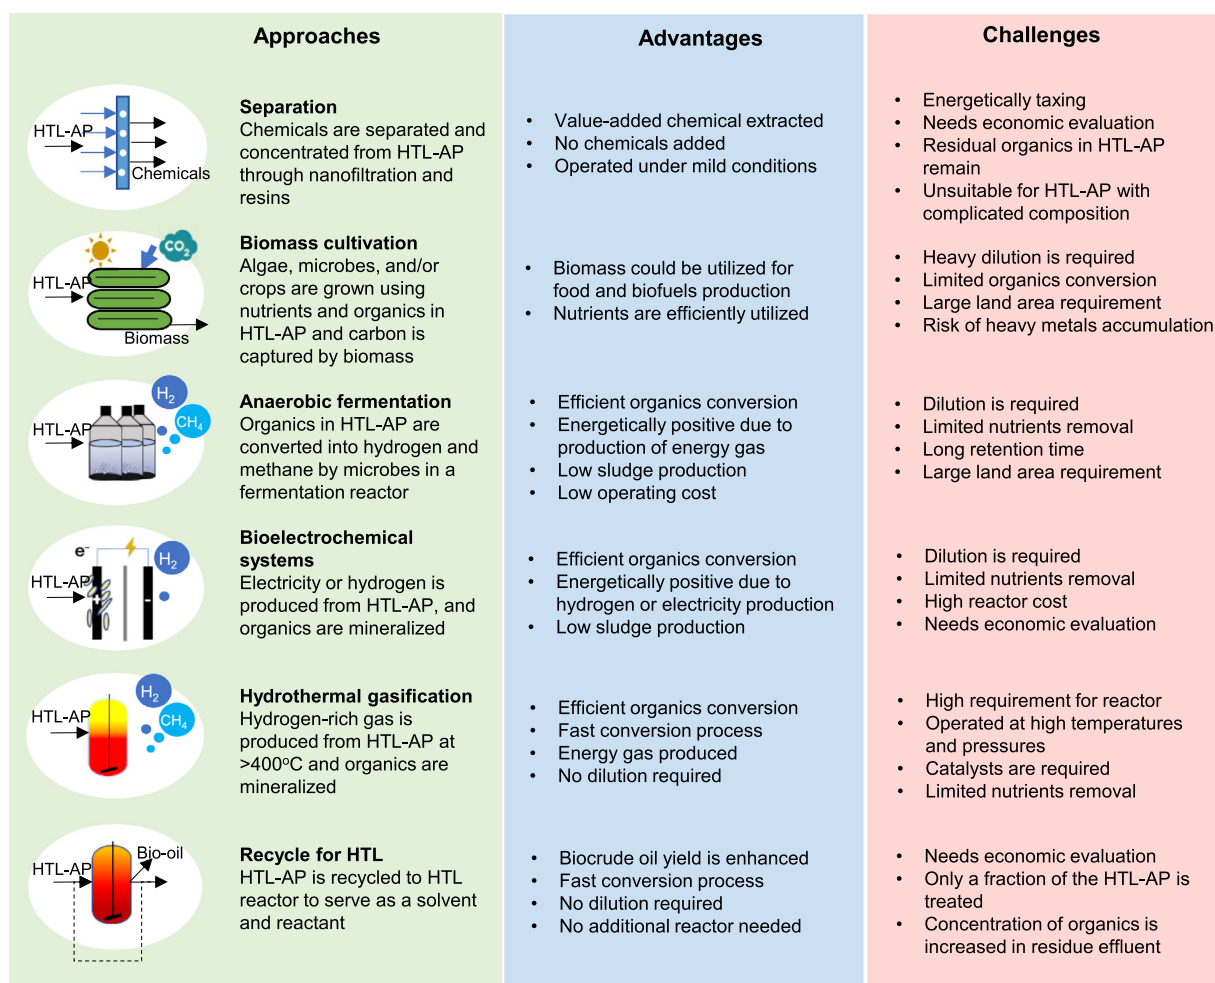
| Approaches | Advantages | Challenges |
|---|---|---|
| HTL-AP Chemicals **Separation** Chemicals are separated and concentrated from HTL-AP through nanofiltration and resins | • Value-added chemical extracted • No chemicals added • Operated under mild conditions | • Energetically taxing • Needs economic evaluation • Residual organics in HTL-AP remain • Unsuitable for HTL-AP with complicated composition |
| $CO_2$ HTL-AP Biomass **Biomass cultivation** Algae, microbes, and/or crops are grown using nutrients and organics in HTL-AP and carbon is captured by biomass | • Biomass could be utilized for food and biofuels production • Nutrients are efficiently utilized | • Heavy dilution is required • Limited organics conversion • Large land area requirement • Risk of heavy metals accumulation |
| $H_2$ $CH_4$ HTL-AP **Anaerobic fermentation** Organics in HTL-AP are converted into hydrogen and methane by microbes in a fermentation reactor | • Efficient organics conversion • Energetically positive due to production of energy gas • Low sludge production • Low operating cost | • Dilution is required • Limited nutrients removal • Long retention time • Large land area requirement |
| $e^-$ $H_2$ HTL-AP **Bioelectrochemical systems** Electricity or hydrogen is produced from HTL-AP, and organics are mineralized | • Efficient organics conversion • Energetically positive due to hydrogen or electricity production • Low sludge production | • Dilution is required • Limited nutrients removal • High reactor cost • Needs economic evaluation |
| $H_2$ $CH_4$ HTL-AP **Hydrothermal gasification** Hydrogen-rich gas is produced from HTL-AP at >400$^o$C and organics are mineralized | • Efficient organics conversion • Fast conversion process • Energy gas produced • No dilution required | • High requirement for reactor • Operated at high temperatures and pressures • Catalysts are required • Limited nutrients removal |
| HTL-AP Bio-oil **Recycle for HTL** HTL-AP is recycled to HTL reactor to serve as a solvent and reactant | • Biocrude oil yield is enhanced • Fast conversion process • No dilution required • No additional reactor needed | • Needs economic evaluation • Only a fraction of the HTL-AP is treated • Concentration of organics is increased in residue effluent |